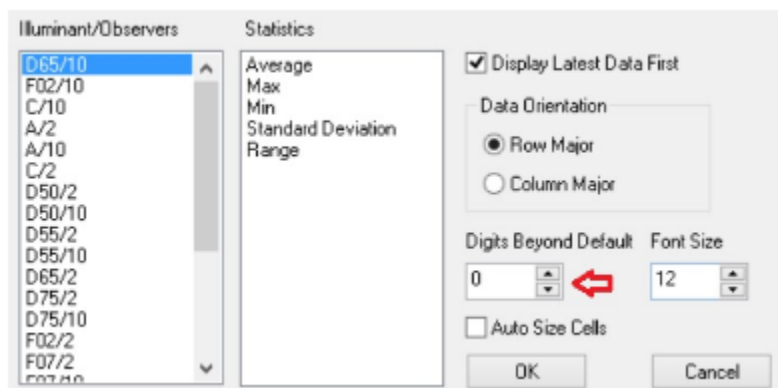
Illuminant/Observers

D65/10
F02/10
C/10
A/2
A/10
C/2
D50/2
D50/10
D55/2
D55/10
D65/2
D75/2
D75/10
F02/2
F07/2
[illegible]

Statistics

Average
Max
Min
Standard Deviation
Range

Display Latest Data First

Data Orientation

Row Major

Column Major

Digits Beyond Default

0

Font Size

12

Auto Size Cells

OK

Cancel